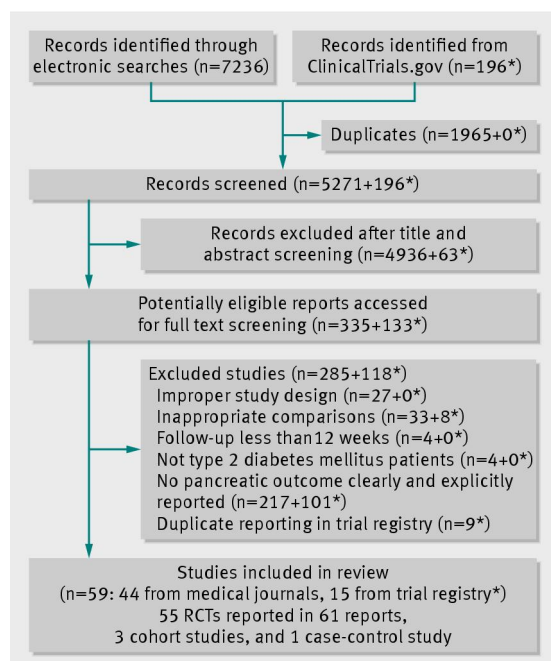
Records identified through electronic searches (n=7236)

Records identified from ClinicalTrials.gov (n=196*)

Duplicates (n=1965+0*)

Records screened (n=5271+196*)

Records excluded after title and abstract screening (n=4936+63*)

Potentially eligible reports accessed for full text screening (n=335+133*)

Excluded studies (n=285+118*)
Improper study design (n=27+0*)
Inappropriate comparisons (n=33+8*)
Follow-up less than12 weeks (n=4+0*)
Not type 2 diabetes mellitus patients (n=4+0*)
No pancreatic outcome clearly and explicitly reported (n=217+101*)
Duplicate reporting in trial registry (n=9*)

Studies included in review
(n=59: 44 from medical journals, 15 from trial registry*)
55 RCTs reported in 61 reports,
3 cohort studies, and 1 case-control study